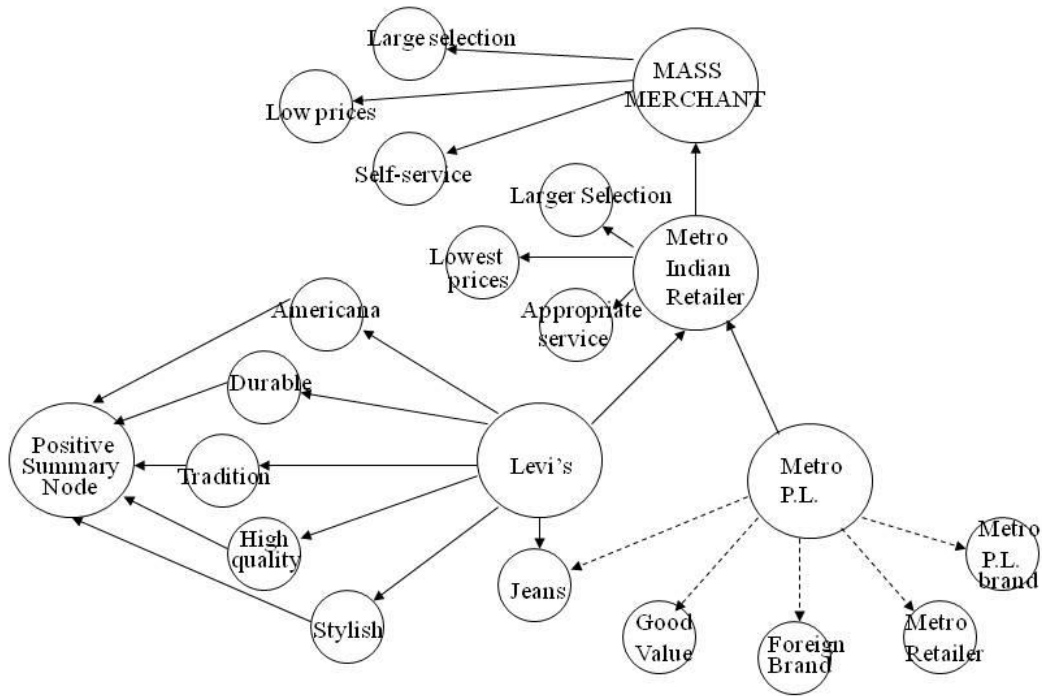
Large selection
MASS MERCHANT
Low prices
Self-service
Larger Selection
Lowest prices
Metro Indian Retailer
Appropriate service
Americana
Durable
Positive Summary Node
Tradition
Levi's
Metro P.L.
High quality
Jeans
Metro P.L. brand
Stylish
Good Value
Foreign Brand
Metro Retailer